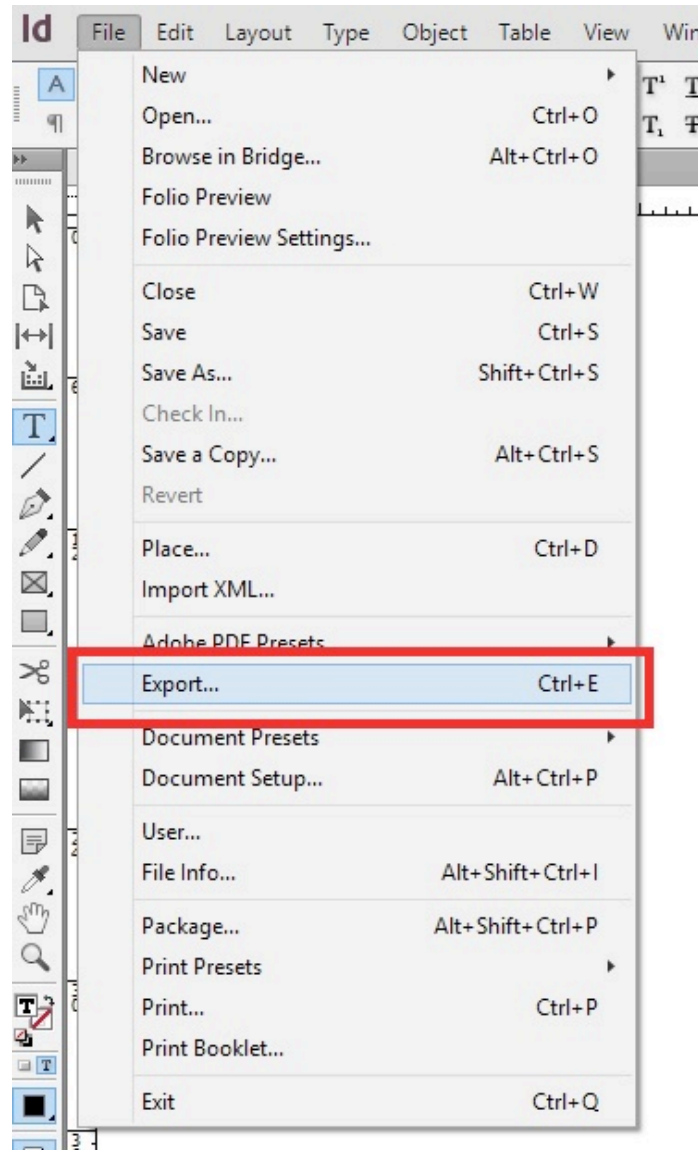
Id File Edit Layout Type Object Table View Win

New
Open... Ctrl+O
Browse in Bridge... Alt+Ctrl+O
Folio Preview
Folio Preview Settings...

Close Ctrl+W
Save Ctrl+S
Save As... Shift+Ctrl+S
Check In...
Save a Copy... Alt+Ctrl+S
Revert

Place... Ctrl+D
Import XML...

Adobe PDF Presets
Export... Ctrl+E
Document Presets
Document Setup... Alt+Ctrl+P

User...
File Info... Alt+Shift+Ctrl+I

Package... Alt+Shift+Ctrl+P
Print Presets
Print... Ctrl+P
Print Booklet...

Exit Ctrl+Q